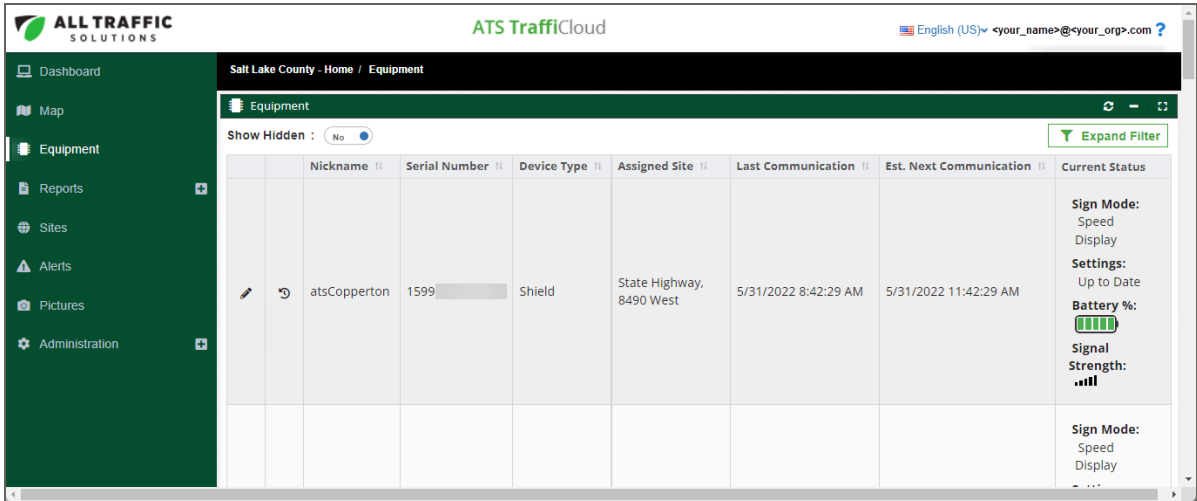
ALL TRAFFIC SOLUTIONS

ATS TraffiCloud

English (US) <your_name>@<your_org>.com ?

Dashboard
Map
Equipment
Reports
Sites
Alerts
Pictures
Administration

Salt Lake County - Home / Equipment

Equipment

Show Hidden : No

Expand Filter

| | | Nickname | Serial Number | Device Type | Assigned Site | Last Communication | Est. Next Communication | Current Status |
|---|---|---|---|---|---|---|---|---|
| | | atsCopperton | 1599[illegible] | Shield | State Highway, 8490 West | 5/31/2022 8:42:29 AM | 5/31/2022 11:42:29 AM | Sign Mode: Speed Display Settings: Up to Date Battery %: Signal Strength: |
| | | | | | | | | Sign Mode: Speed Display |